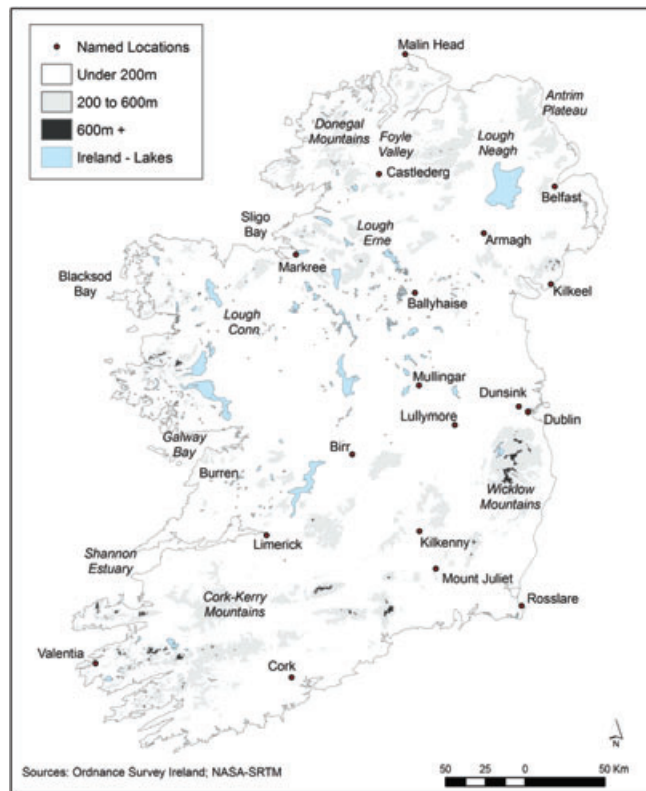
Named Locations
Under 200m
200 to 600m
600m +
Ireland - Lakes

Malin Head
Antrim Plateau
Donegal Mountains
Foyle Valley
Lough Neagh
Castlederg
Belfast
Sligo Bay
Lough Erne
Armagh
Markree
Blacksod Bay
Ballyhaise
Kilkeel
Lough Conn
Mullingar
Dunsink
Dublin
Lullymore
Galway Bay
Birr
Burren
Wicklow Mountains
Shannon Estuary
Limerick
Kilkenny
Mount Juliet
Cork-Kerry Mountains
Rosslare
Valentia
Cork
N

Sources: Ordnance Survey Ireland; NASA-SRTM
50 25 0 50 Km